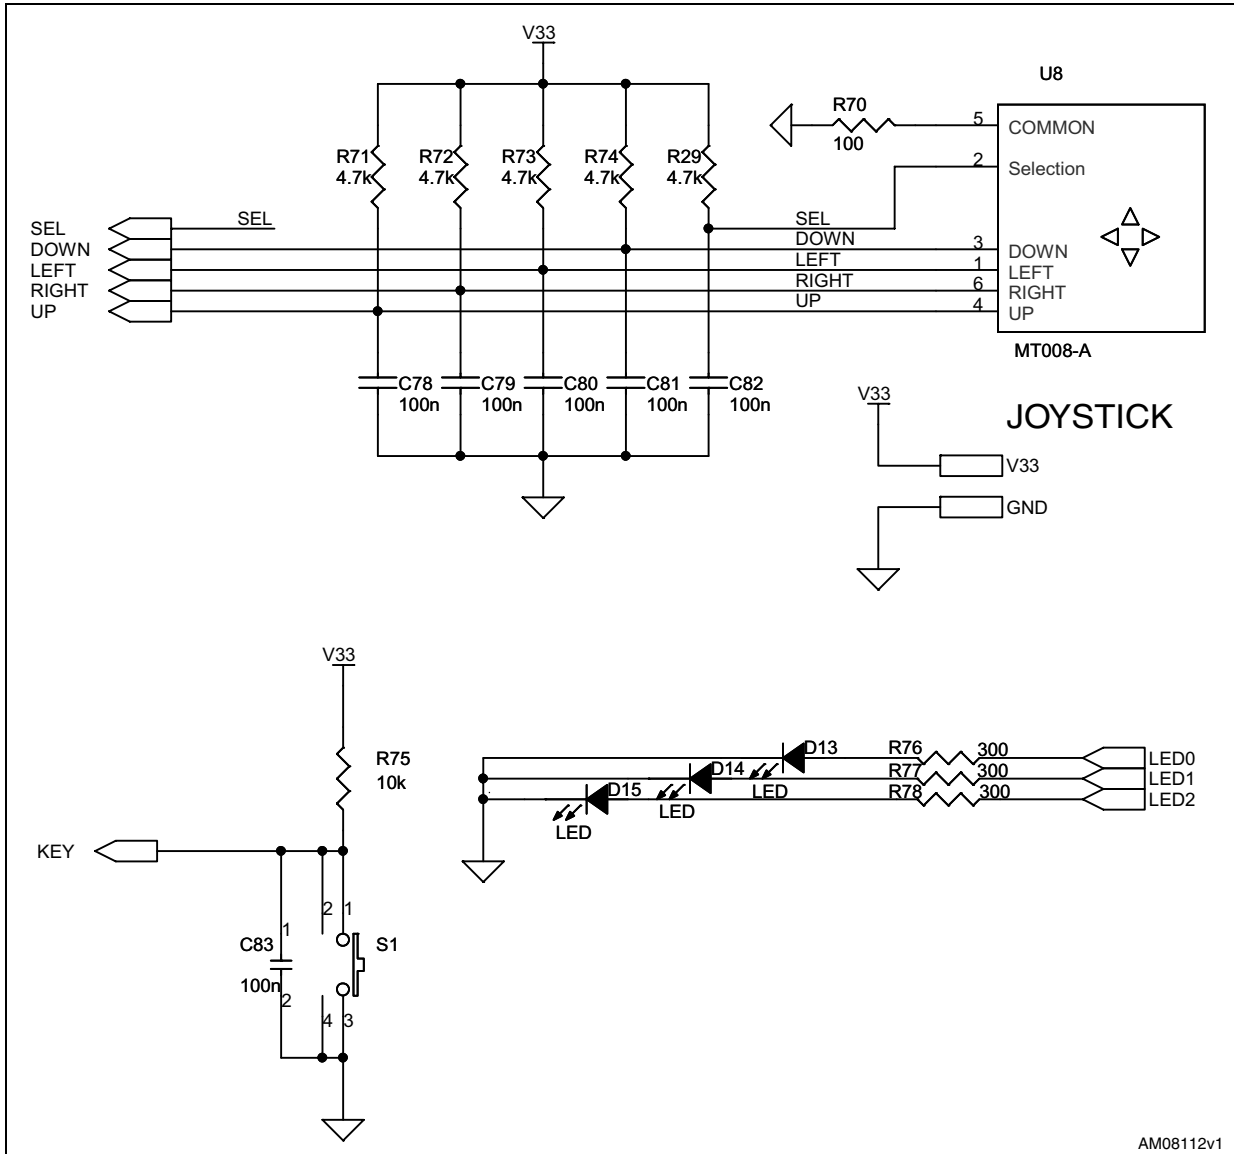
V33

U8

R70
100

5 COMMON
2 Selection

R71 4.7k
R72 4.7k
R73 4.7k
R74 4.7k
R29 4.7k

SEL
DOWN
LEFT
RIGHT
UP

SEL
SEL
DOWN
LEFT
RIGHT
UP

3 DOWN
1 LEFT
6 RIGHT
4 UP

MT008-A

C78 100n
C79 100n
C80 100n
C81 100n
C82 100n

V33

JOYSTICK

V33
GND

V33

R75
10k

KEY

C83
100n
1
2
2 1
4 3
S1

D13
D14
D15
LED
LED
LED

R76 300
R77 300
R78 300

LED0
LED1
LED2

AM08112v1